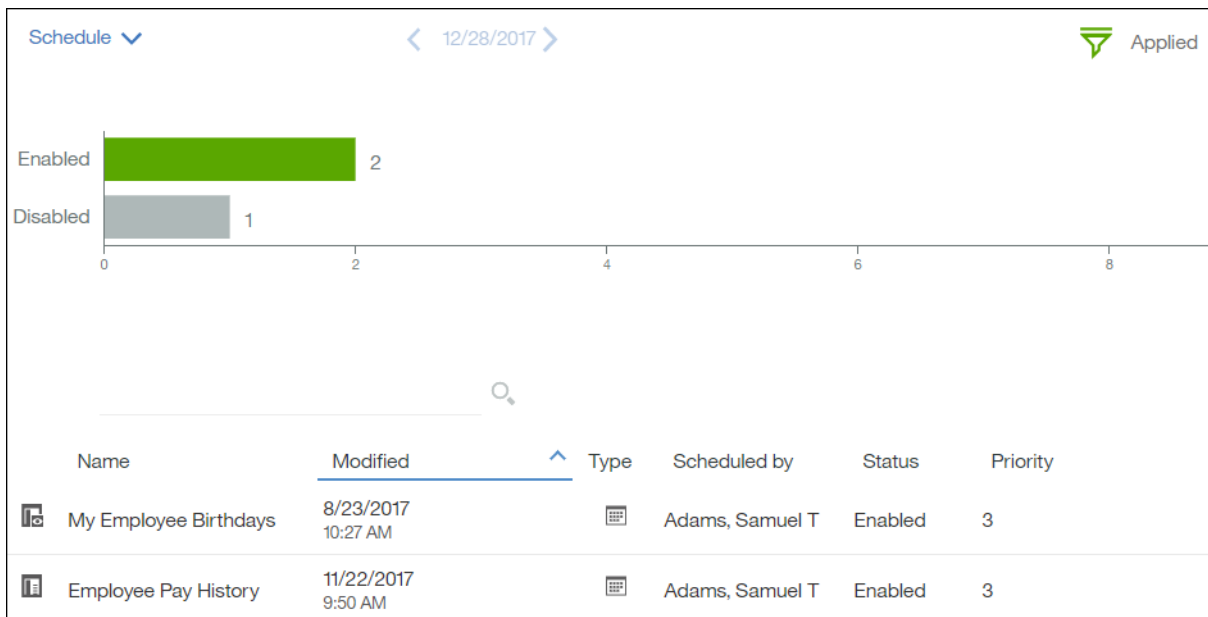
Schedule

12/28/2017

Applied

Enabled 2

Disabled 1

0 2 4 6 8

| Name | Modified | Type | Scheduled by | Status | Priority |
|---|---|---|---|---|---|
| My Employee Birthdays | 8/23/2017 10:27 AM | | Adams, Samuel T | Enabled | 3 |
| Employee Pay History | 11/22/2017 9:50 AM | | Adams, Samuel T | Enabled | 3 |